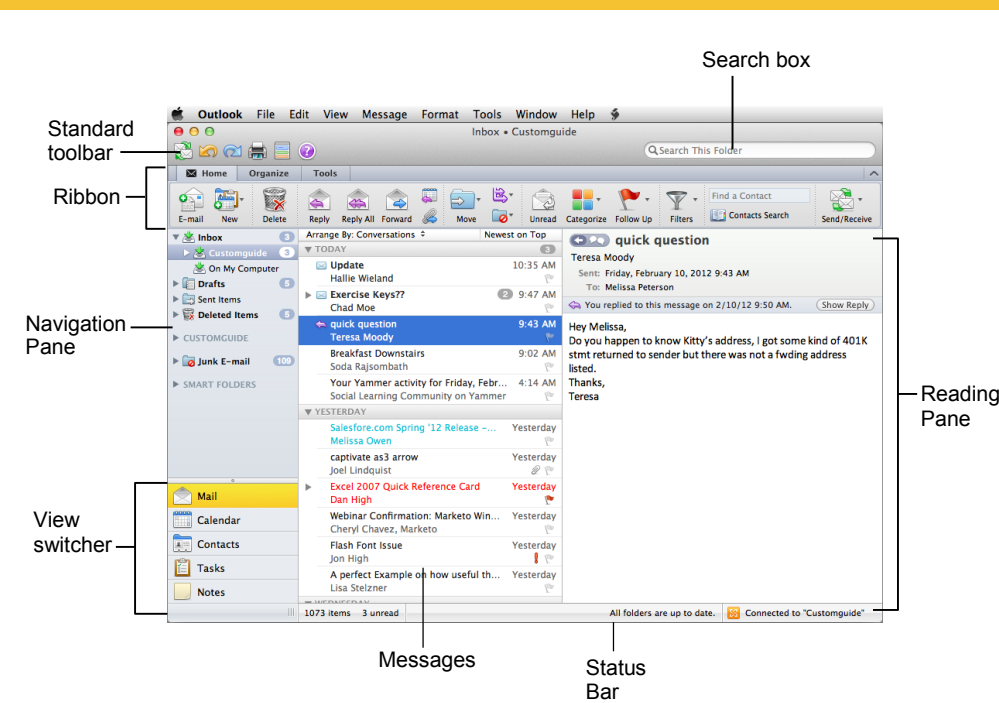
Search box

Standard toolbar

Ribbon

Navigation Pane

View switcher

Outlook File Edit View Message Format Tools Window Help

Inbox • Customguide

Search This Folder

Home Organize Tools

E-mail New Delete Reply Reply All Forward Move Unread Categorize Follow Up Filters Find a Contact Contacts Search Send/Receive

Inbox 3
Customguide 3
On My Computer
Drafts 5
Sent Items
Deleted Items 5
CUSTOMGUIDE
Junk E-mail 109
SMART FOLDERS

Mail
Calendar
Contacts
Tasks
Notes

Arrange By: Conversations Newest on Top
TODAY 3
Update 10:35 AM
Hallie Wieland
Exercise Keys?? 2 9:47 AM
Chad Moe
quick question 9:43 AM
Teresa Moody
Breakfast Downstairs 9:02 AM
Soda Rajsombath
Your Yammer activity for Friday, Febr... 4:14 AM
Social Learning Community on Yammer
YESTERDAY
Salesfore.com Spring '12 Release –... Yesterday
Melissa Owen
captivate as3 arrow Yesterday
Joel Lindquist
Excel 2007 Quick Reference Card Yesterday
Dan High
Webinar Confirmation: Marketo Win... Yesterday
Cheryl Chavez, Marketo
Flash Font Issue Yesterday
Jon High
A perfect Example on how useful th... Yesterday
Lisa Stelzner

quick question
Teresa Moody
Sent: Friday, February 10, 2012 9:43 AM
To: Melissa Peterson
You replied to this message on 2/10/12 9:50 AM. Show Reply

Hey Melissa,
Do you happen to know Kitty's address, I got some kind of 401K stmt returned to sender but there was not a fwding address listed.
Thanks,
Teresa

1073 items 3 unread All folders are up to date. Connected to "Customguide"

Reading Pane

Messages

Status Bar